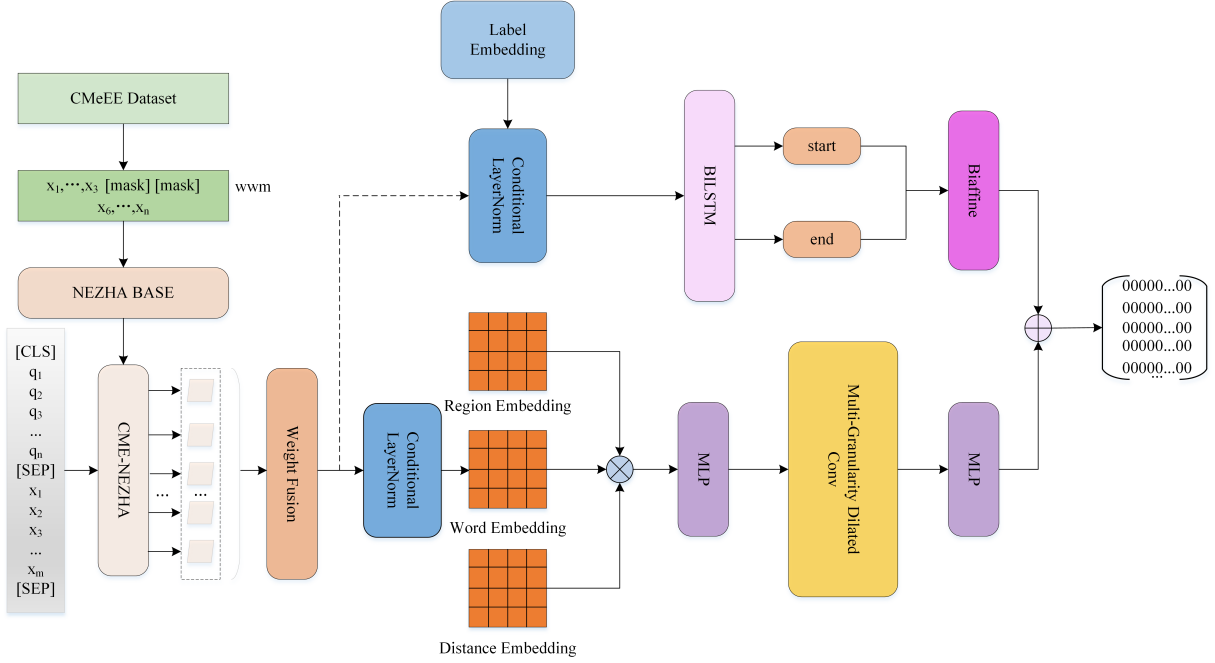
Label Embedding

CMeEE Dataset

$x_1,\cdots,x_3$ [mask] [mask] $x_6,\cdots,x_n$

wwm

NEZHA BASE

Conditional LayerNorm

BILSTM

start

end

Biaffine

00000...00
00000...00
00000...00
00000...00
00000...00
...

[CLS]
$q_1$
$q_2$
$q_3$
...
$q_n$
[SEP]
$x_1$
$x_2$
$x_3$
...
$x_m$
[SEP]

CME-NEZHA

...

...

Weight Fusion

Conditional LayerNorm

Region Embedding

Word Embedding

Distance Embedding

MLP

Multi-Granularity Dilated Conv

MLP